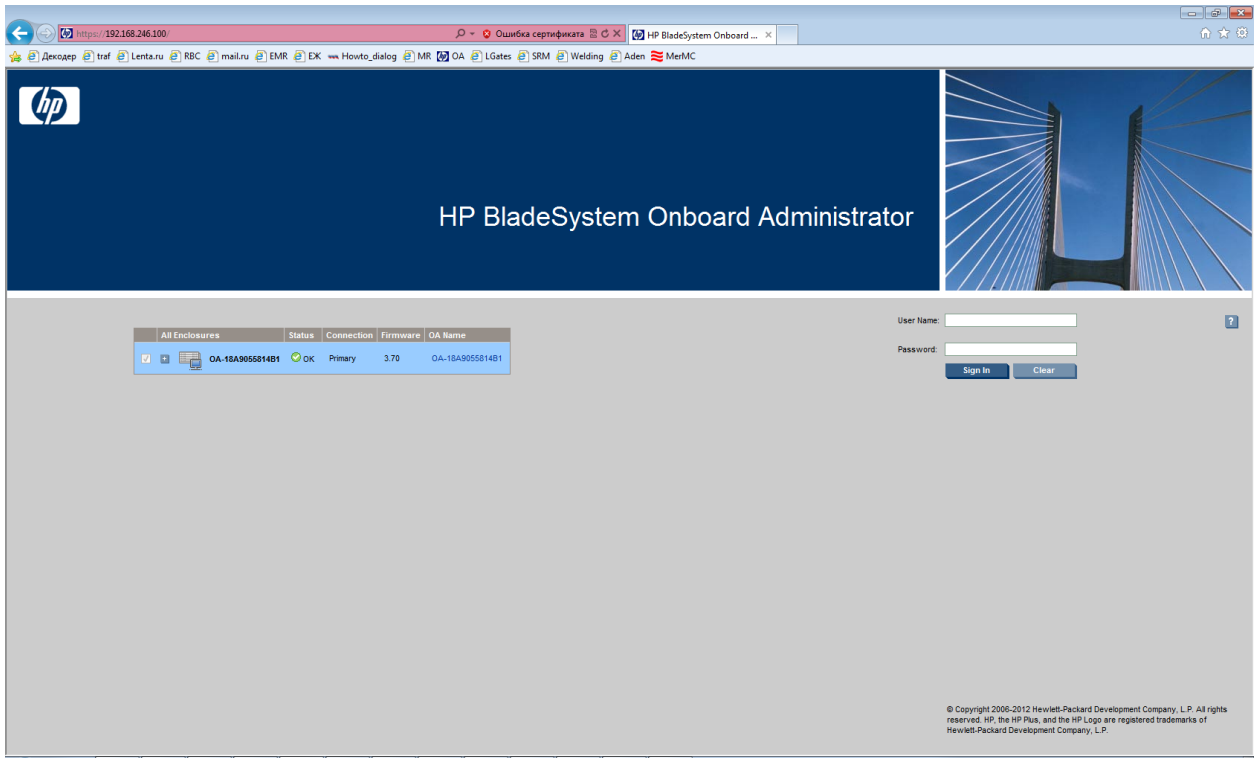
https://192.168.246.100/ Ошибка сертификата HP BladeSystem Onboard ...

Декодер traf Lenta.ru RBC mail.ru EMR EK Howto_dialog MR OA LGates SRM Welding Aden MerMC

HP BladeSystem Onboard Administrator

| | All Enclosures | Status | Connection | Firmware | OA Name |
|---|---|---|---|---|---|
| | OA-18A9055814B1 | OK | Primary | 3.70 | OA-18A9055814B1 |

User Name:

Password:

Sign In Clear

?

© Copyright 2006-2012 Hewlett-Packard Development Company, L.P. All rights reserved. HP, the HP Plus, and the HP Logo are registered trademarks of Hewlett-Packard Development Company, L.P.